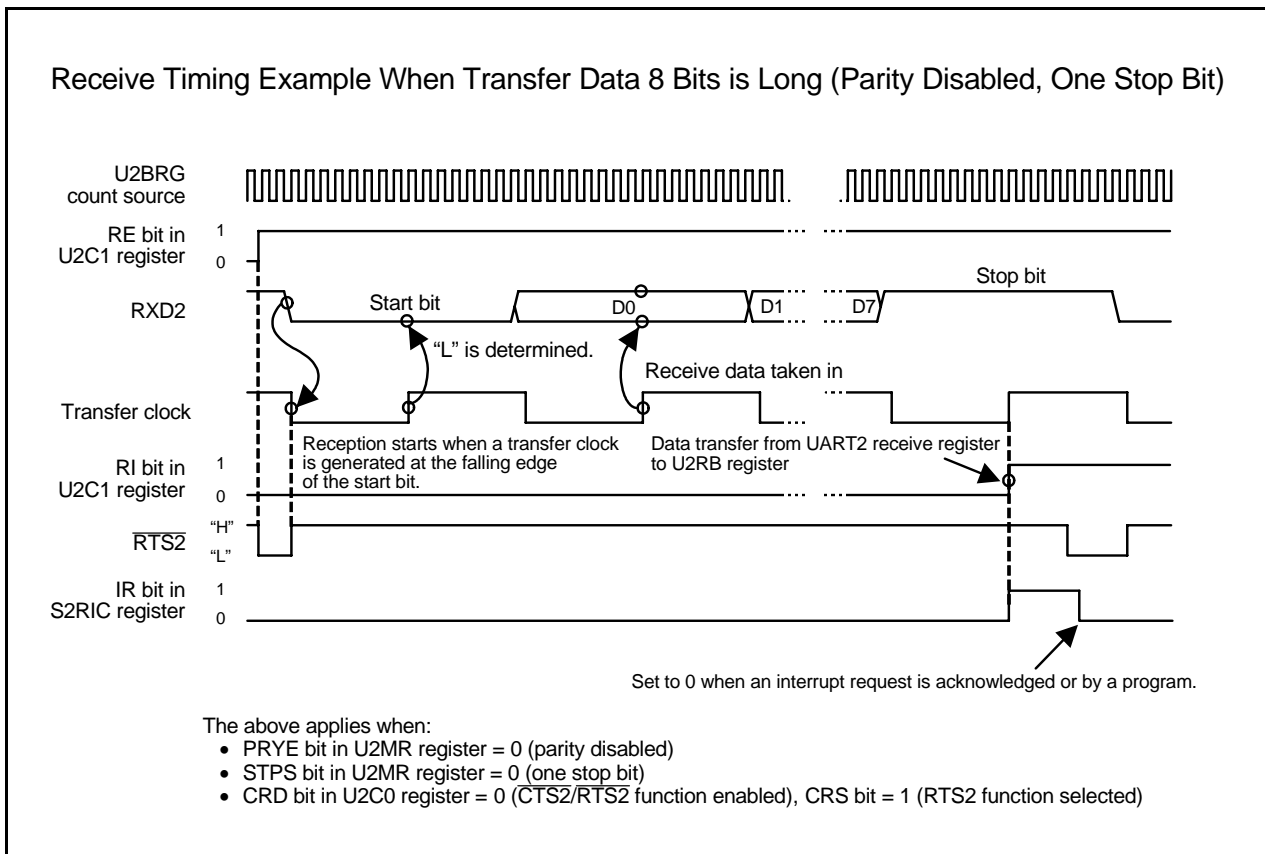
Receive Timing Example When Transfer Data 8 Bits is Long (Parity Disabled, One Stop Bit)

U2BRG count source

RE bit in U2C1 register
1
0

Stop bit

RXD2
Start bit
D0
D1
D7

"L" is determined.

Receive data taken in

Transfer clock

Reception starts when a transfer clock is generated at the falling edge of the start bit.

Data transfer from UART2 receive register to U2RB register

RI bit in U2C1 register
1
0

$\overline{RTS2}$
"H"
"L"

IR bit in S2RIC register
1
0

Set to 0 when an interrupt request is acknowledged or by a program.

The above applies when:
• PRYE bit in U2MR register = 0 (parity disabled)
• STPS bit in U2MR register = 0 (one stop bit)
• CRD bit in U2C0 register = 0 ($\overline{CTS2}/\overline{RTS2}$ function enabled), CRS bit = 1 (RTS2 function selected)